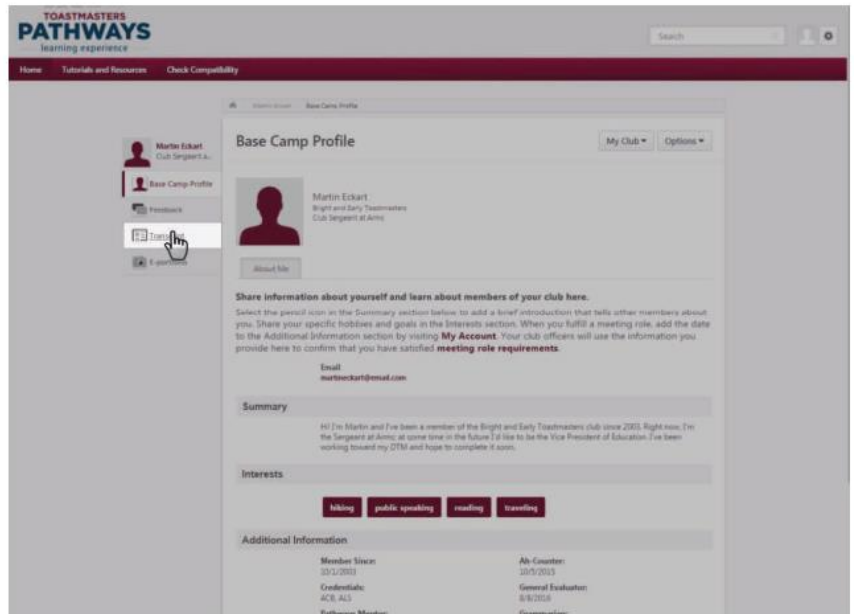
TOASTMASTERS
PATHWAYS
learning experience

Search

Home Tutorials and Resources Check Compatibility

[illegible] Base Camp Profile

Martin Eckart
Club Sergeant a...

Base Camp Profile

Feedback

Transcript

E-portfolio

Base Camp Profile

My Club ▾ Options ▾

Martin Eckart
Bright and Early Toastmasters
Club Sergeant at Arms

About Me

Share information about yourself and learn about members of your club here.

Select the pencil icon in the Summary section below to add a brief introduction that tells other members about you. Share your specific hobbies and goals in the Interests section. When you fulfill a meeting role, add the date to the Additional Information section by visiting My Account. Your club officers will use the information you provide here to confirm that you have satisfied meeting role requirements.

Email
martineckart@email.com

Summary

Hi! I'm Martin and I've been a member of the Bright and Early Toastmasters club since 2003. Right now, I'm the Sergeant at Arms at some time in the future I'd like to be the Vice President of Education. I've been working toward my DTM and hope to complete it soon.

Interests

hiking public speaking reading traveling

Additional Information

Member Since:
10/1/2003

Ah-Counter:
10/5/2015

Credentials:
ACB, ALS

General Evaluator:
8/8/2016

Pathways Mentor:

Grammarian: